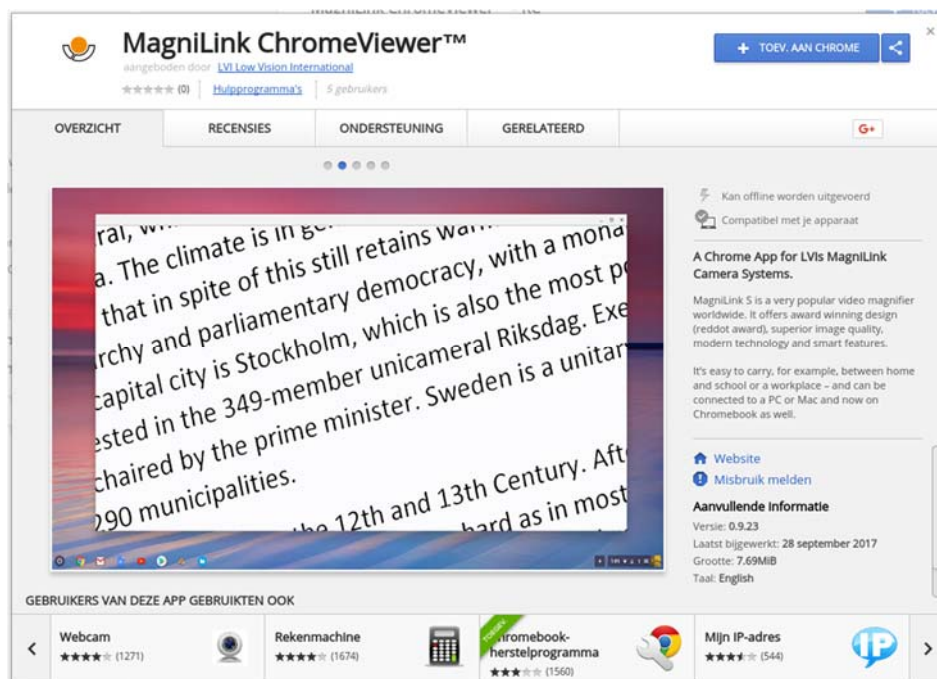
MagniLink ChromeViewer™

aangeboden door LVI Low Vision International

(0) | Hulpprogramma's | 5 gebruikers

+ TOEV. AAN CHROME

OVERZICHT | RECENSIES | ONDERSTEUNING | GERELATEERD | G+

ral, wh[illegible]
a. The climate is in ge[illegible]
that in spite of this still retains wa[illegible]
archy and parliamentary democracy, with a mona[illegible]
capital city is Stockholm, which is also the most p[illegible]
ested in the 349-member unicameral Riksdag. Exe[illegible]
chaired by the prime minister. Sweden is a unitar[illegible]
290 municipalities.
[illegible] the 12th and 13th Century. Aft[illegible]
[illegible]hard as in most

Kan offline worden uitgevoerd

Compatibel met je apparaat

A Chrome App for LVIs MagniLink Camera Systems.

MagniLink S is a very popular video magnifier worldwide. It offers award winning design (reddot award), superior image quality, modern technology and smart features.

It's easy to carry, for example, between home and school or a workplace – and can be connected to a PC or Mac and now on Chromebook as well.

Website

Misbruik melden

Aanvullende informatie

Versie: 0.9.23

Laatst bijgewerkt: 28 september 2017

Grootte: 7.69MiB

Taal: English

GEBRUIKERS VAN DEZE APP GEBRUIKTEN OOK

Webcam (1271)

Rekenmachine (1674)

TOEGEV. Chromebook-herstelprogramma (1560)

Mijn IP-adres (544)